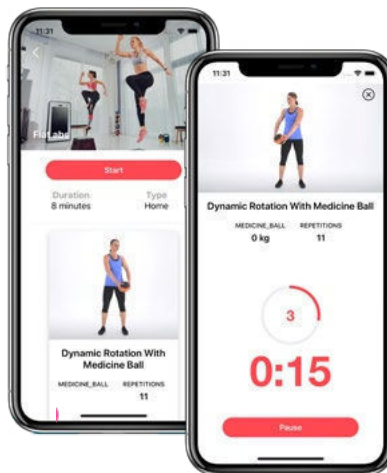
11:31

Flat abs

Start

Duration
8 minutes

Type
Home

Dynamic Rotation With Medicine Ball

MEDICINE_BALL

REPETITIONS
11

11:31

Dynamic Rotation With Medicine Ball

MEDICINE_BALL
0 kg

REPETITIONS
11

3

0:15

Pause